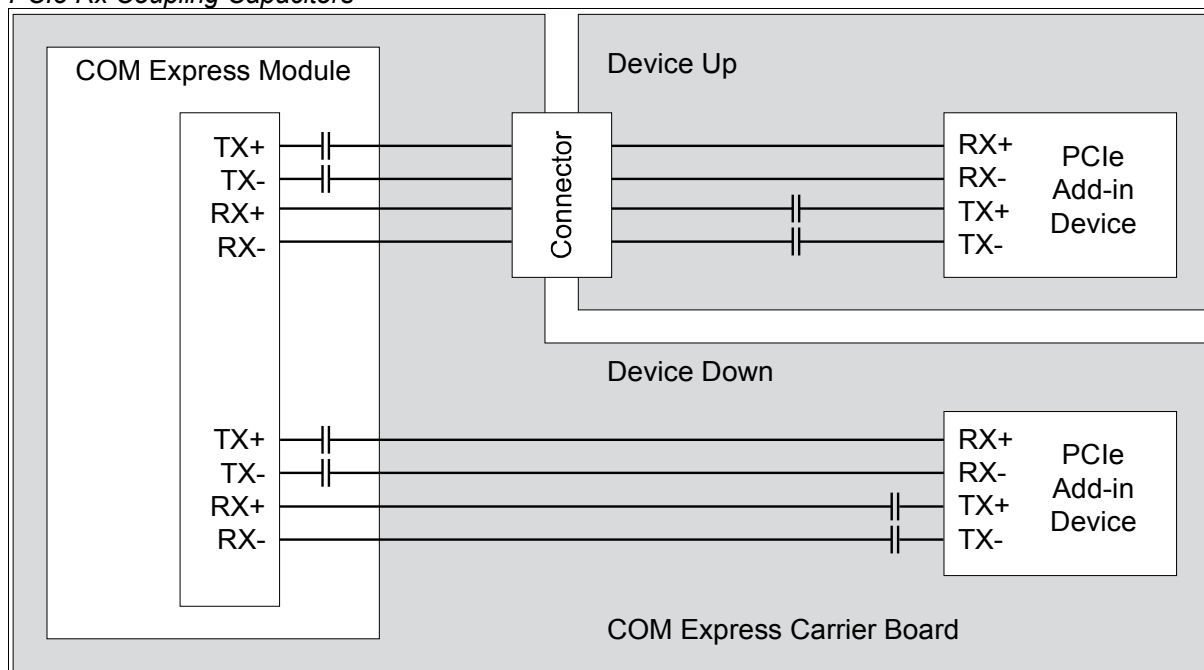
PCIe Rx Coupling Capacitors

COM Express Module

TX+
TX-
RX+
RX-

Device Up

Connector

RX+
RX-
TX+
TX-

PCIe Add-in Device

Device Down

TX+
TX-
RX+
RX-

RX+
RX-
TX+
TX-

PCIe Add-in Device

COM Express Carrier Board